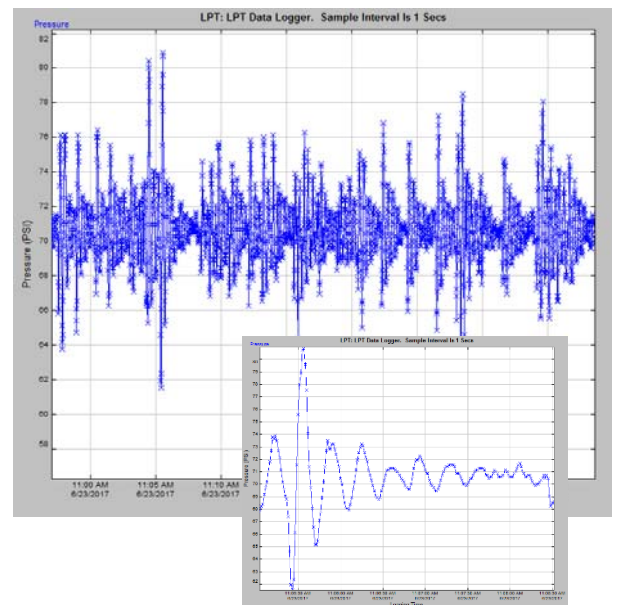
Pressure

LPT: LPT Data Logger. Sample Interval Is 1 Secs

82
80
78
76
74
72
70
68
66
64
62
60
58

Pressure (PSI)

11:00 AM
6/23/2017

11:05 AM
6/23/2017

11:10 AM
6/23/2017

Pressure

LPT: LPT Data Logger. Sample Interval Is 1 Secs

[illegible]

Pressure (PSI)

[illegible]